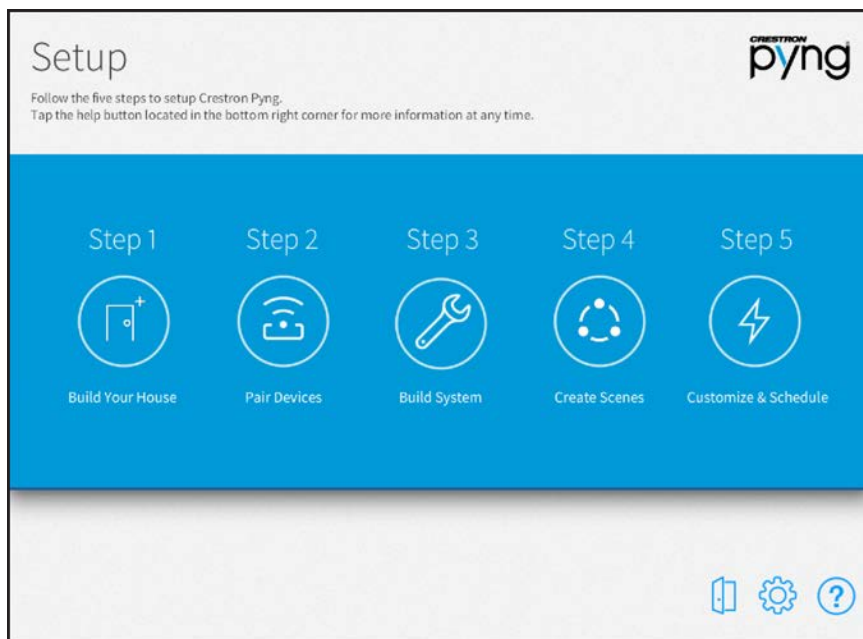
Setup

CRESTRON pyng

Follow the five steps to setup Crestron Pyng.
Tap the help button located in the bottom right corner for more information at any time.

Step 1

Build Your House

Step 2

Pair Devices

Step 3

Build System

Step 4

Create Scenes

Step 5

Customize & Schedule

?